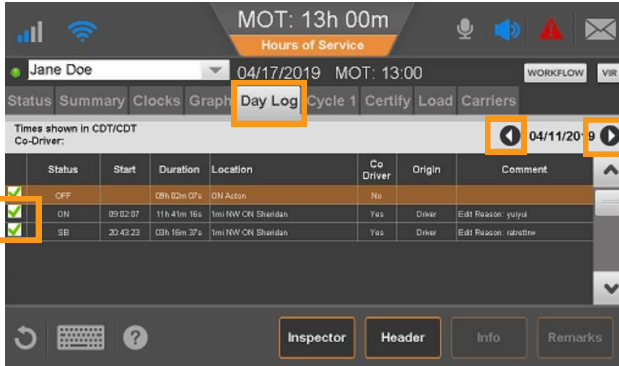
MOT: 13h 00m
Hours of Service

Jane Doe
04/17/2019 MOT: 13:00
WORKFLOW
VIR

Status Summary Clocks Graph Day Log Cycle 1 Certify Load Carriers

Times shown in CDT/CDT
Co-Driver:
04/11/2019

| | Status | Start | Duration | Location | Co Driver | Origin | Comment |
|---|---|---|---|---|---|---|---|
| | OFF | | 09h 02m 07s | ON Acton | No | | |
| | ON | 09:02:07 | 11h 41m 16s | 1mi NW ON Sheridan | Yes | Driver | Edit Reason: yuiyui |
| | SB | 20:43:23 | 03h 16m 37s | 1mi NW ON Sheridan | Yes | Driver | Edit Reason: rabrttrw |

Inspector
Header
Info
Remarks